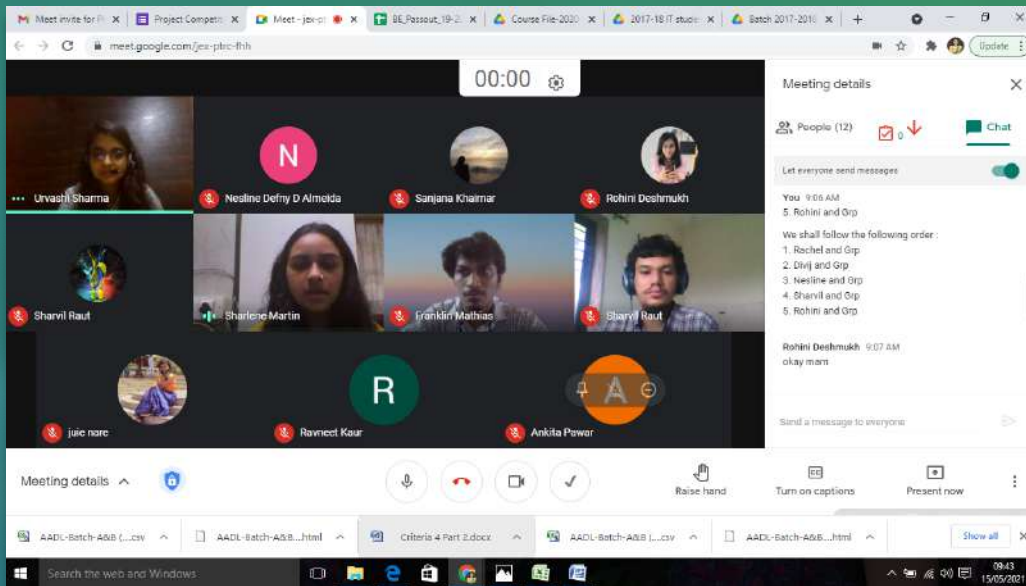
Meet invite for P | Project Competi | Meet - jex-pt | BE_Passout_19-2 | Course File-2020 | 2017-18 IT stude | Batch 2017-2018 | +

meet.google.com/jex-ptrc-fhh

Update

00:00

Urvashi Sharma

N

Nesline Defny D Almeida

Sanjana Khaimar

Rohini Deshmukh

Sharvil Raut

Sharlene Martin

Franklin Mathias

Sharvil Raut

juie nare

R

Ravneet Kaur

A

Ankita Pawar

Meeting details

People (12)

0

Chat

Let everyone send messages

You 9:06 AM
5. Rohini and Grp

We shall follow the following order :
1. Rachel and Grp
2. Divij and Grp
3. Nesline and Grp
4. Sharvil and Grp
5. Rohini and Grp

Rohini Deshmukh 9:07 AM
okay mam

Send a message to everyone

Meeting details

Raise hand

Turn on captions

Present now

AADL-Batch-A&B (....csv

AADL-Batch-A&B....html

Criteria 4 Part 2.docx

AADL-Batch-A&B (....csv

AADL-Batch-A&B....html

Show all

Search the web and Windows

09:43
15/05/2021